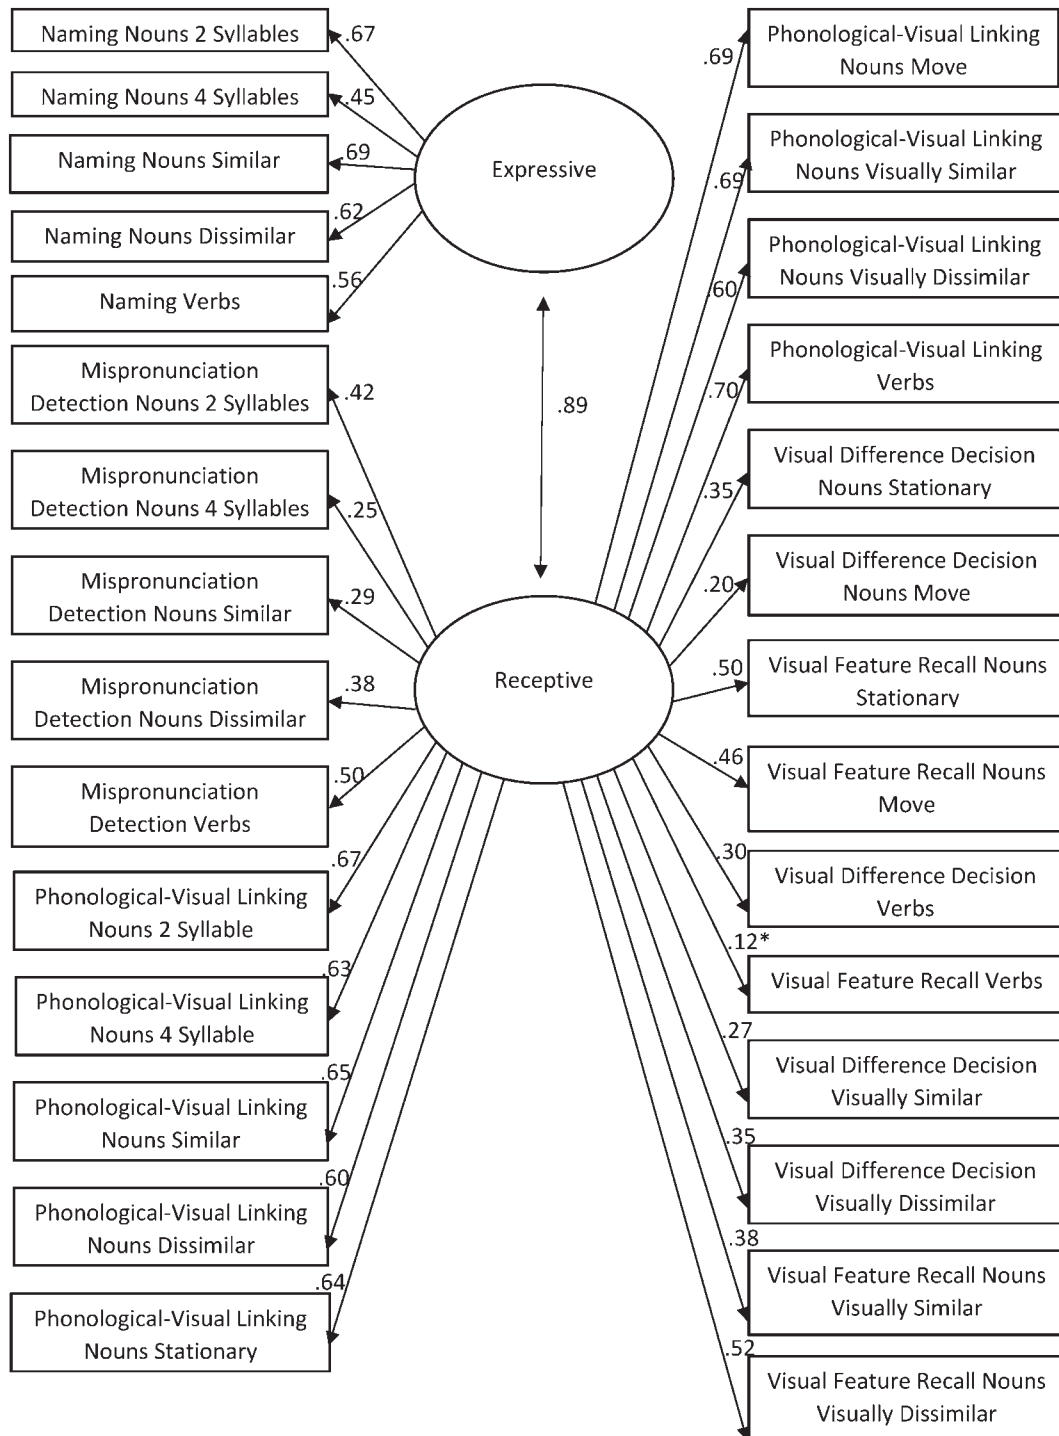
Naming Nouns 2 Syllables
.67
Naming Nouns 4 Syllables
.45
Naming Nouns Similar
.69
Naming Nouns Dissimilar
.62
Naming Verbs
.56
Expressive
Mispronunciation Detection Nouns 2 Syllables
.42
Mispronunciation Detection Nouns 4 Syllables
.25
Mispronunciation Detection Nouns Similar
.29
Mispronunciation Detection Nouns Dissimilar
.38
Mispronunciation Detection Verbs
.50
Phonological-Visual Linking Nouns 2 Syllable
.67
Phonological-Visual Linking Nouns 4 Syllable
.63
Phonological-Visual Linking Nouns Similar
.65
Phonological-Visual Linking Nouns Dissimilar
.60
Phonological-Visual Linking Nouns Stationary
.64
.89
Receptive
.69
Phonological-Visual Linking Nouns Move
.69
Phonological-Visual Linking Nouns Visually Similar
.60
Phonological-Visual Linking Nouns Visually Dissimilar
.70
Phonological-Visual Linking Verbs
.35
Visual Difference Decision Nouns Stationary
.20
Visual Difference Decision Nouns Move
.50
Visual Feature Recall Nouns Stationary
.46
Visual Feature Recall Nouns Move
.30
Visual Difference Decision Verbs
.12*
Visual Feature Recall Verbs
.27
Visual Difference Decision Visually Similar
.35
Visual Difference Decision Visually Dissimilar
.38
Visual Feature Recall Nouns Visually Similar
.52
Visual Feature Recall Nouns Visually Dissimilar